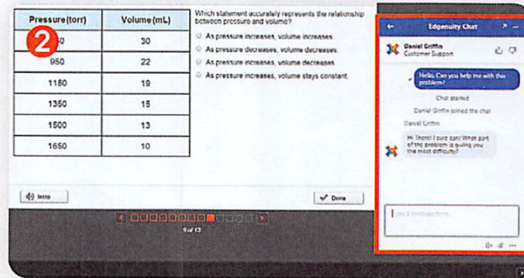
| Pressure (torr) | Volume (mL) |
|---|---|
| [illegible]0 | 30 |
| 950 | 22 |
| 1180 | 19 |
| 1350 | 15 |
| 1500 | 13 |
| 1650 | 10 |

2

Which statement accurately represents the relationship between pressure and volume?

As pressure increases, volume increases.

As pressure decreases, volume decreases.

As pressure increases, volume decreases.

As pressure increases, volume stays constant.

Intro

Done

9 of 13

Edgenuity Chat

Daniel Griffin
Customer Support

Hello, Can you help me with this problem?

Chat started

Daniel Griffin joined the chat

Daniel Griffin

Hi there! I sure can! What part of the problem is giving you the most difficulty?

Type a message here...